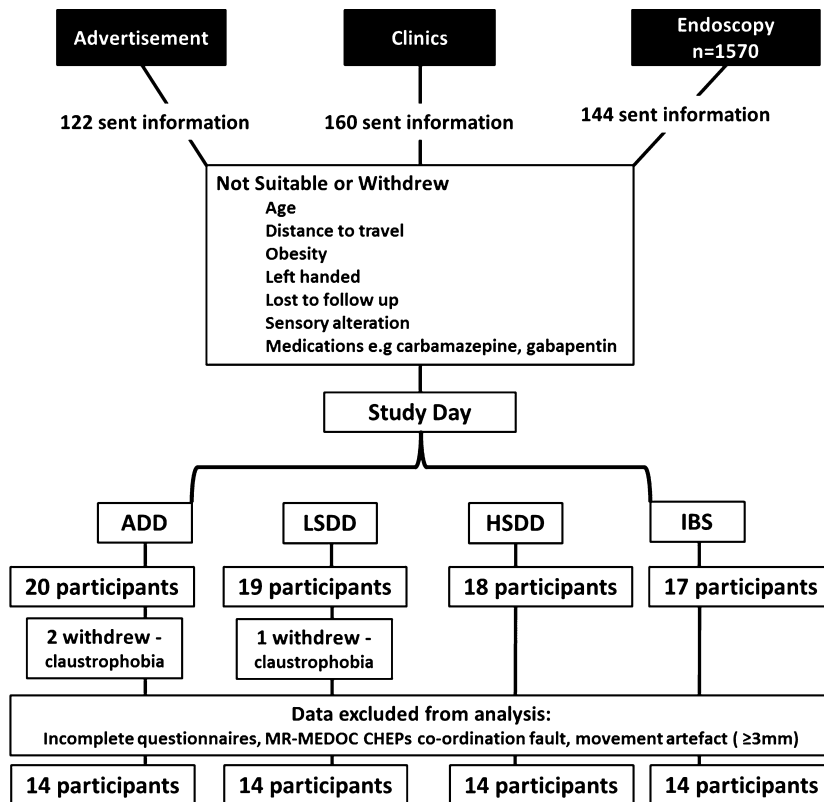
Advertisement

Clinics

Endoscopy n=1570

122 sent information

160 sent information

144 sent information

Not Suitable or Withdrew
Age
Distance to travel
Obesity
Left handed
Lost to follow up
Sensory alteration
Medications e.g carbamazepine, gabapentin

Study Day

ADD

LSDD

HSDD

IBS

20 participants

19 participants

18 participants

17 participants

2 withdrew - claustrophobia

1 withdrew - claustrophobia

Data excluded from analysis:
Incomplete questionnaires, MR-MEDOC CHEPs co-ordination fault, movement artefact ( $\geq$3mm)

14 participants

14 participants

14 participants

14 participants